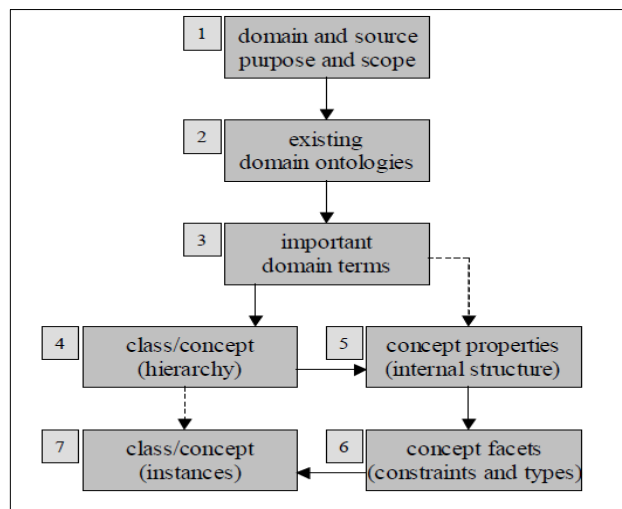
1
domain and source purpose and scope

2
existing domain ontologies

3
important domain terms

4
class/concept (hierarchy)

5
concept properties (internal structure)

7
class/concept (instances)

6
concept facets (constraints and types)